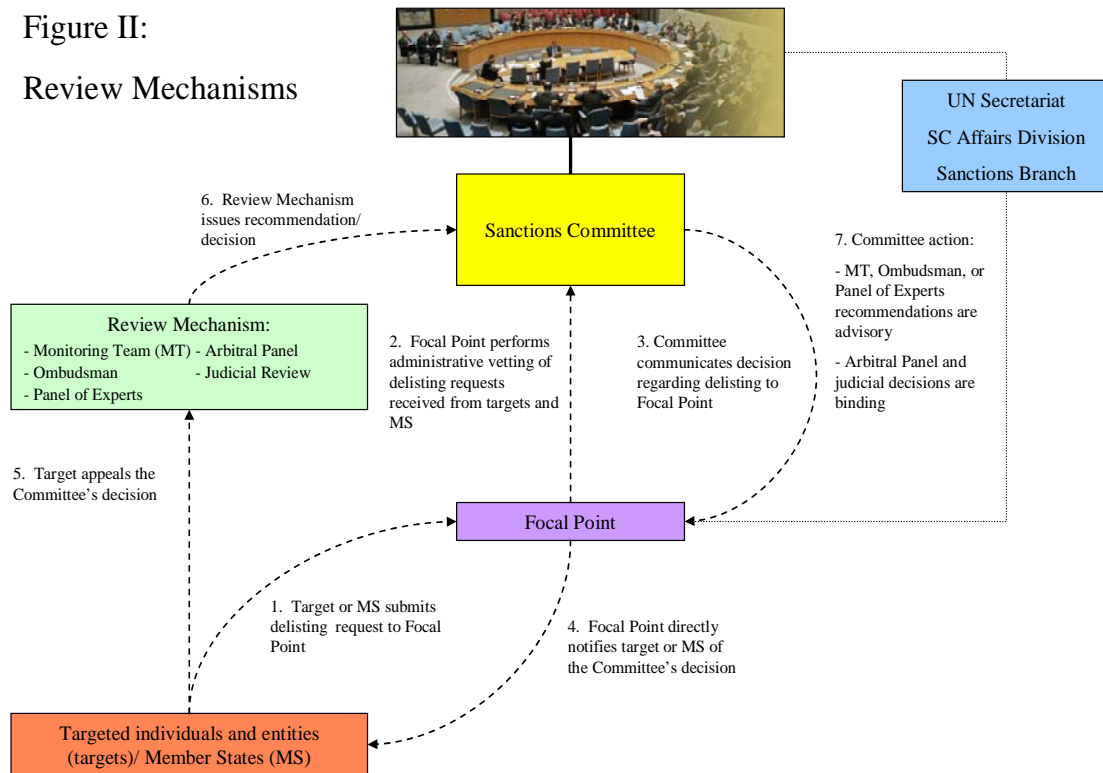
Figure II:

Review Mechanisms

UN Secretariat
SC Affairs Division
Sanctions Branch

6. Review Mechanism issues recommendation/ decision

Sanctions Committee

7. Committee action:

- MT, Ombudsman, or Panel of Experts recommendations are advisory

- Arbitral Panel and judicial decisions are binding

Review Mechanism:
- Monitoring Team (MT) - Arbitral Panel
- Ombudsman - Judicial Review
- Panel of Experts

2. Focal Point performs administrative vetting of delisting requests received from targets and MS

3. Committee communicates decision regarding delisting to Focal Point

5. Target appeals the Committee's decision

Focal Point

1. Target or MS submits delisting request to Focal Point

4. Focal Point directly notifies target or MS of the Committee's decision

Targeted individuals and entities (targets)/ Member States (MS)